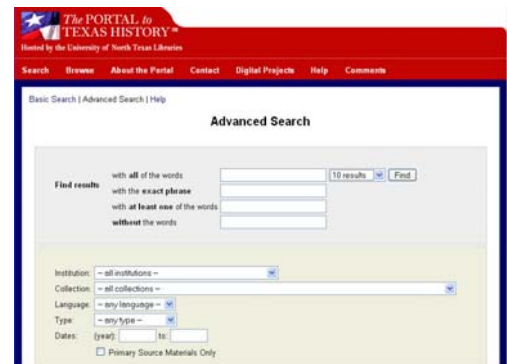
The PORTAL to TEXAS HISTORY℠
Hosted by the University of North Texas Libraries

Search Browse About the Portal Contact Digital Projects Help Comments

Basic Search | Advanced Search | Help

Advanced Search

Find results with all of the words 10 results Find
with the exact phrase
with at least one of the words
without the words

Institution: -- all institutions --
Collection: -- all collections --
Language: -- any language --
Type: -- any type --
Dates: (year) to:
Primary Source Materials Only